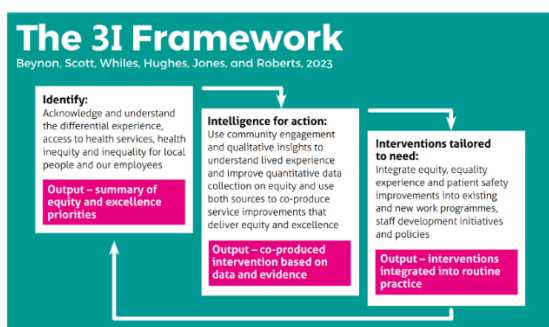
The 3I Framework

Beynon, Scott, Whiles, Hughes, Jones, and Roberts, 2023

Identify:
Acknowledge and understand the differential experience, access to health services, health inequity and inequality for local people and our employees

Output – summary of equity and excellence priorities

Intelligence for action:
Use community engagement and qualitative insights to understand lived experience and improve quantitative data collection on equity and use both sources to co-produce service improvements that deliver equity and excellence

Output – co-produced intervention based on data and evidence

Interventions tailored to need:
Integrate equity, equality experience and patient safety improvements into existing and new work programmes, staff development initiatives and policies

Output – interventions integrated into routine practice